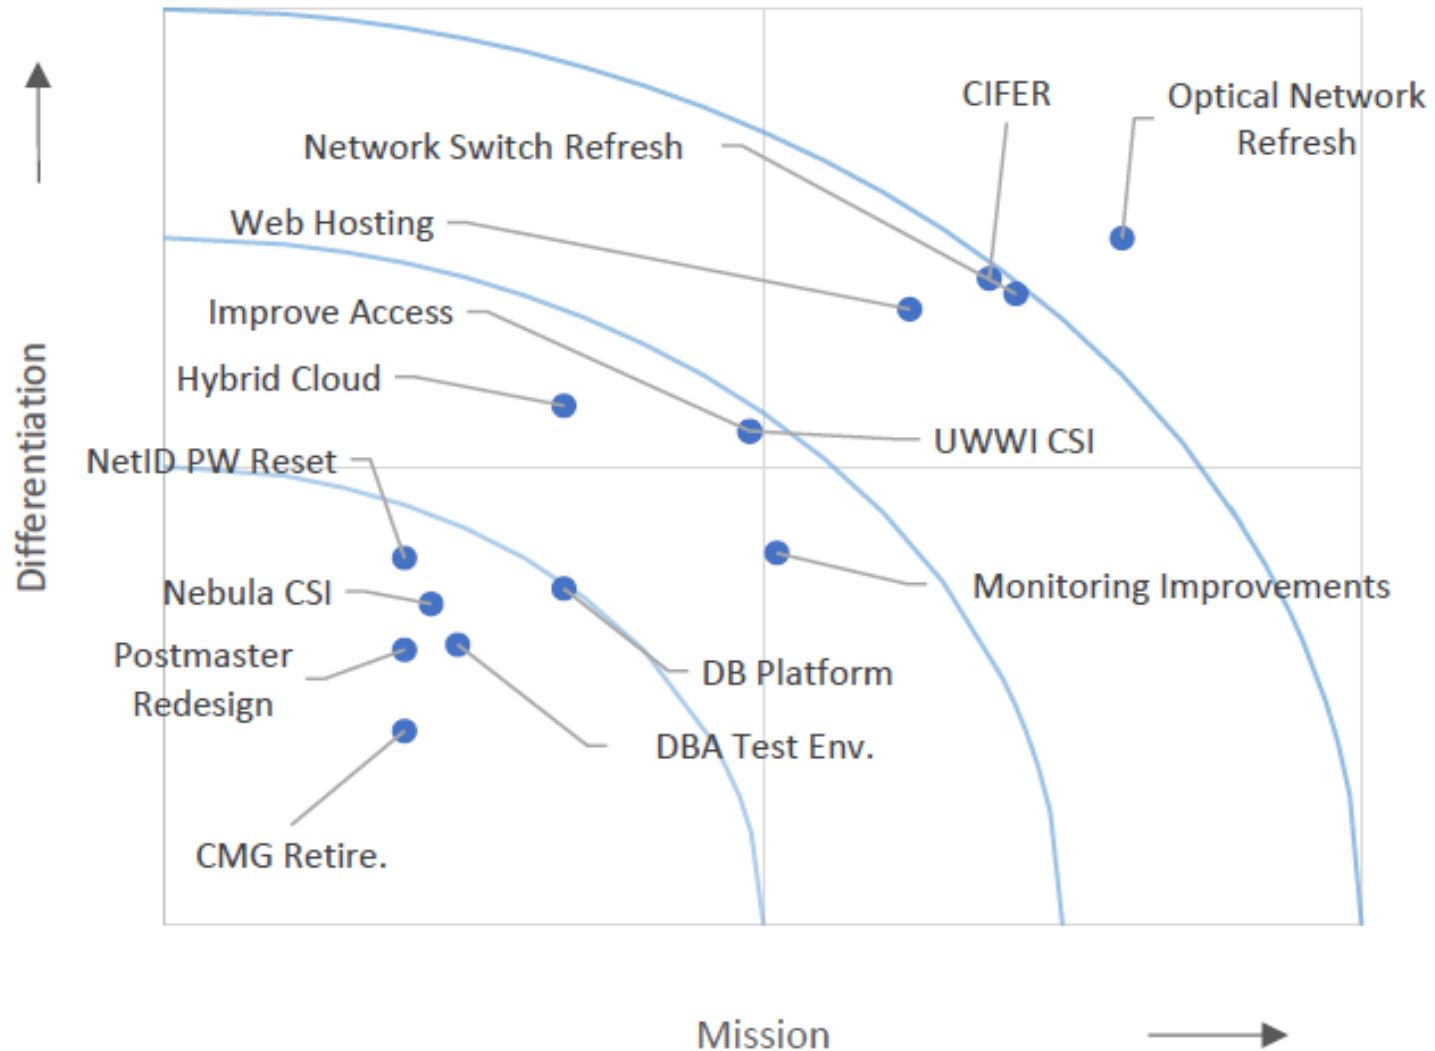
CIFER

Optical Network Refresh

Network Switch Refresh

Web Hosting

Improve Access

Hybrid Cloud

UWWI CSI

NetID PW Reset

Differentiation

Nebula CSI

Monitoring Improvements

Postmaster Redesign

DB Platform

DBA Test Env.

CMG Retire.

Mission